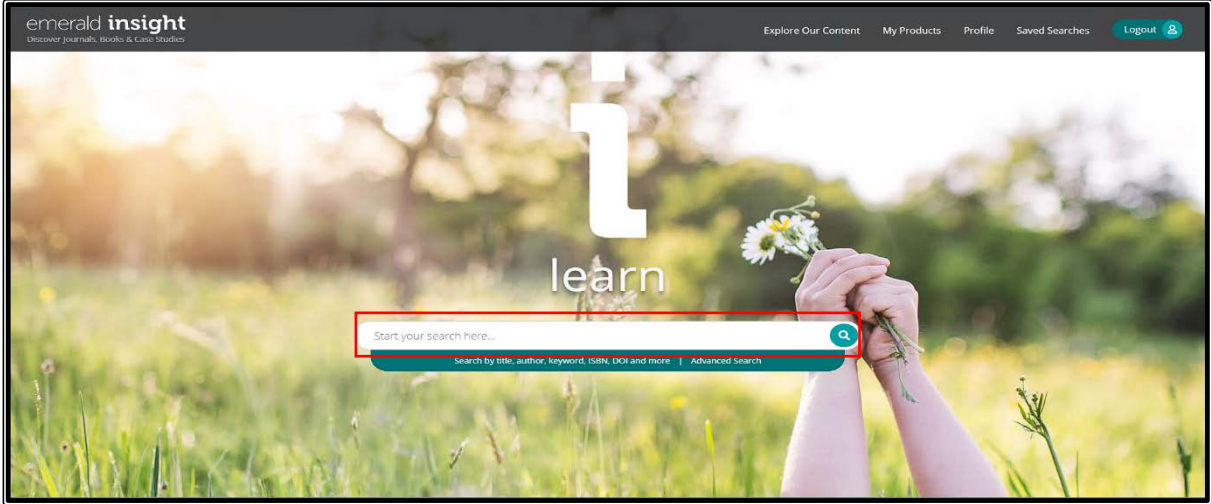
emerald insight
Discover Journals, Books & Case Studies

Explore Our Content My Products Profile Saved Searches Logout

i

learn

Start your search here...

Search by title, author, keyword, ISBN, DOI and more | Advanced Search